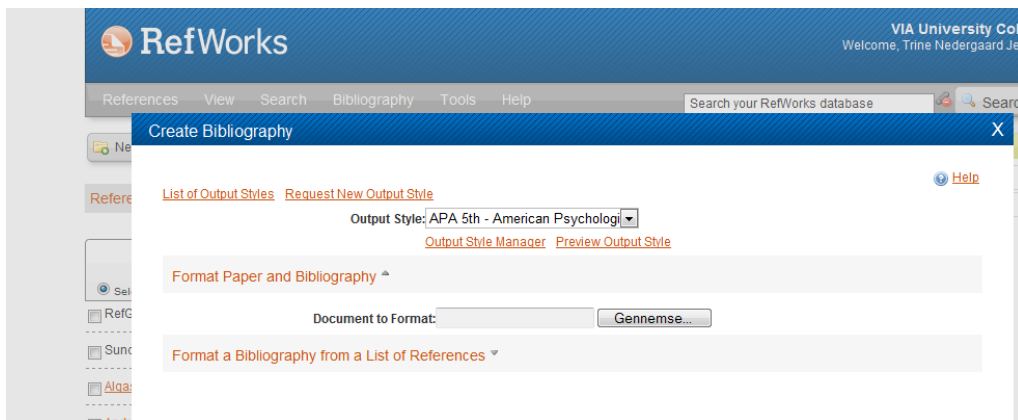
RefWorks

VIA University Co
Welcome, Trine Nedergaard Je

References View Search Bibliography Tools Help

Search your RefWorks database

Searc

Ne

Refere

Sel

RefG

Sunc

Algas

Create Bibliography

X

Help

List of Output Styles Request New Output Style

Output Style: APA 5th - American Psychologi

Output Style Manager Preview Output Style

Format Paper and Bibliography

Document to Format: Gennemse...

Format a Bibliography from a List of References